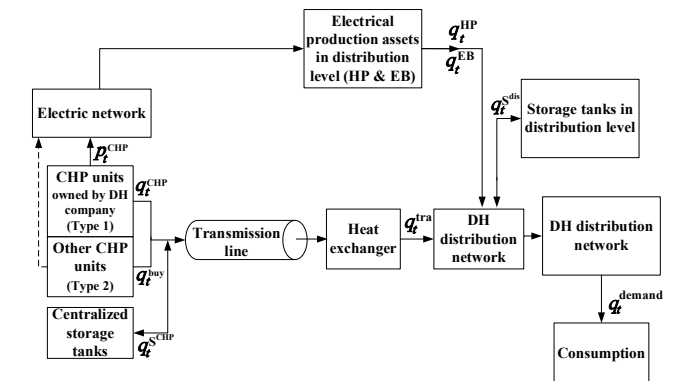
Electrical production assets in distribution level (HP & EB)

$q_t^{HP}$

$q_t^{EB}$

Electric network

$q_t^{S^{dis}}$

Storage tanks in distribution level

$p_t^{CHP}$

CHP units owned by DH company (Type 1)

$q_t^{CHP}$

Other CHP units (Type 2)

$q_t^{buy}$

Transmission line

Heat exchanger

$q_t^{tra}$

DH distribution network

DH distribution network

$q_t^{demand}$

Centralized storage tanks

$q_t^{S^{CHP}}$

Consumption